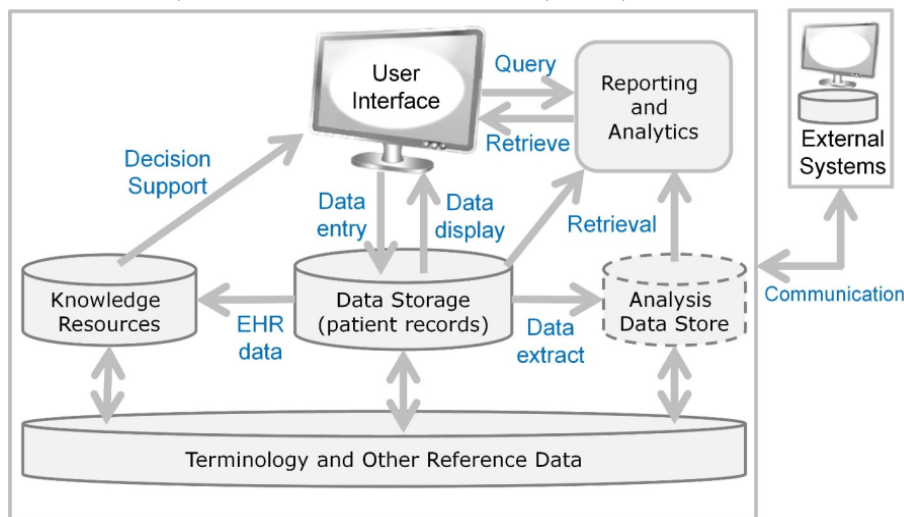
User Interface

Query

Reporting and Analytics

Retrieve

External Systems

Decision Support

Data entry

Data display

Retrieval

Knowledge Resources

Data Storage (patient records)

Analysis Data Store

Communication

EHR data

Data extract

Terminology and Other Reference Data